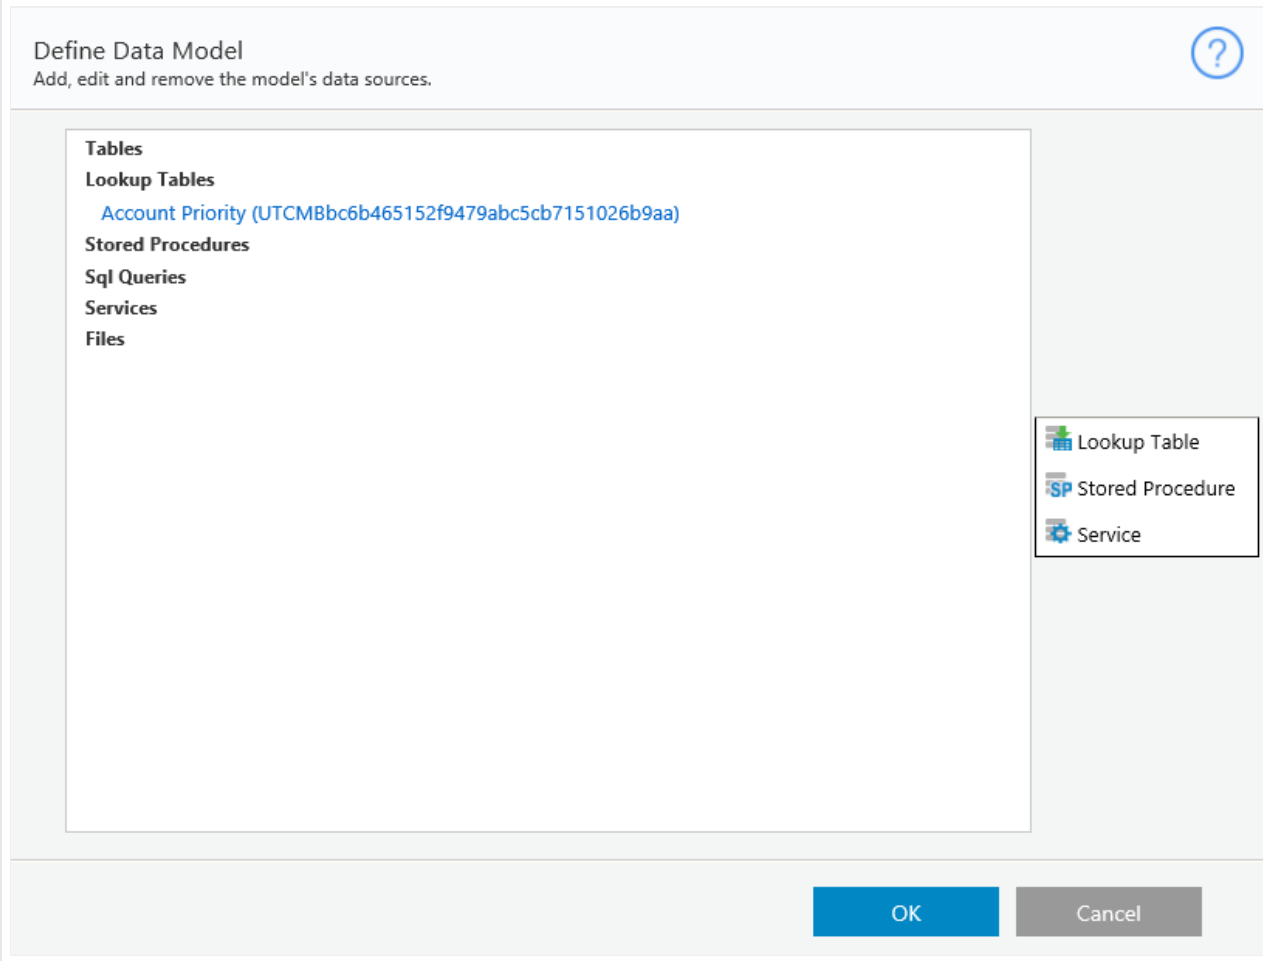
Define Data Model
Add, edit and remove the model's data sources.

?

Tables
Lookup Tables
Account Priority (UTCMBbc6b465152f9479abc5cb7151026b9aa)
Stored Procedures
Sql Queries
Services
Files

Lookup Table
SP Stored Procedure
Service

OK
Cancel